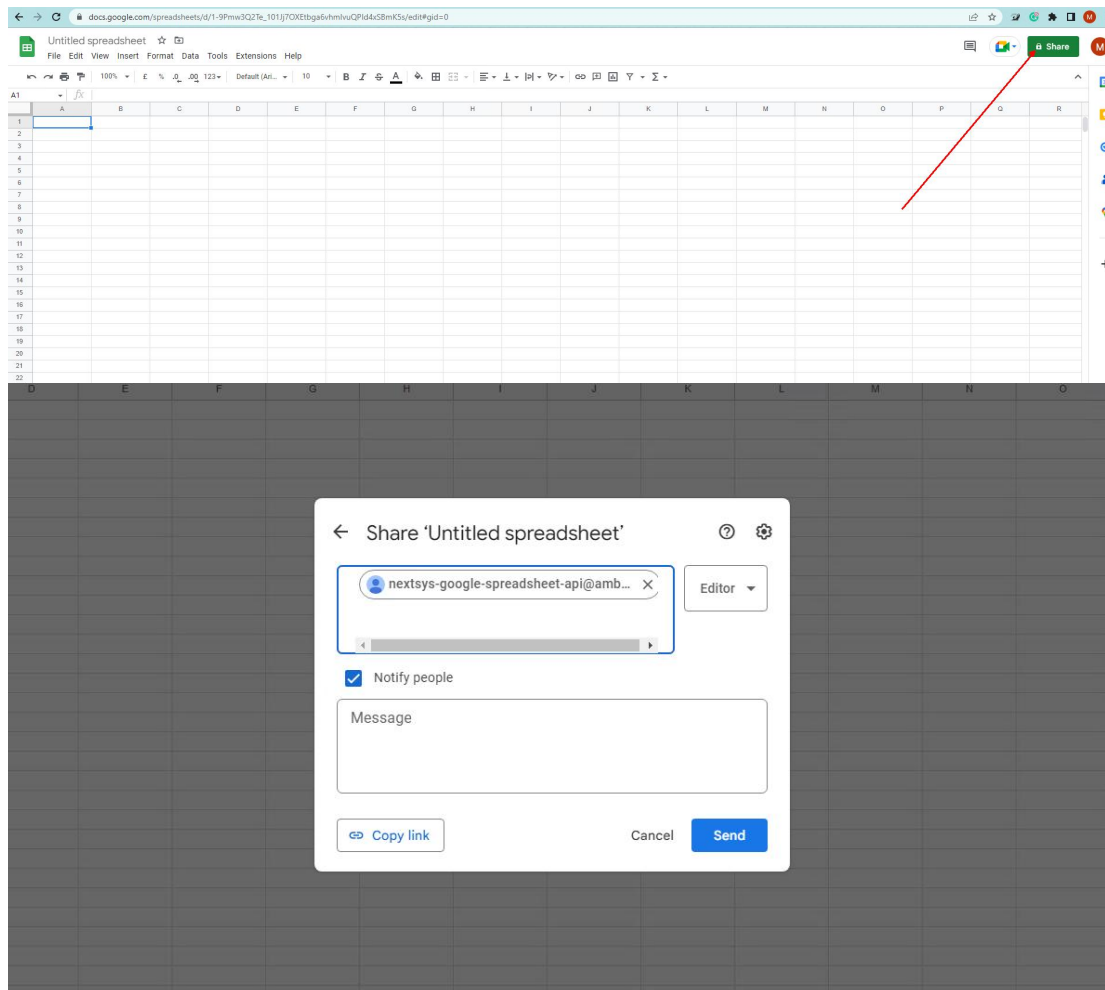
docs.google.com/spreadsheets/d/1-9Pmw3QZTe_101J7OXEtbga6vhmlvuQPld4xS8mK5s/edit#gid=0

Untitled spreadsheet

File Edit View Insert Format Data Tools Extensions Help

Share

M

100% £ % .0 .00 123 Default (Ari... 10 B I S A

A1 $fx$

A B C D E F G H I J K L M N O P Q R

1 2 3 4 5 6 7 8 9 10 11 12 13 14 15 16 17 18 19 20 21 22

D E F G H I J K L M N O

Share 'Untitled spreadsheet'

nextsys-google-spreadsheet-api@amb...

Editor

Notify people

Message

Copy link

Cancel

Send